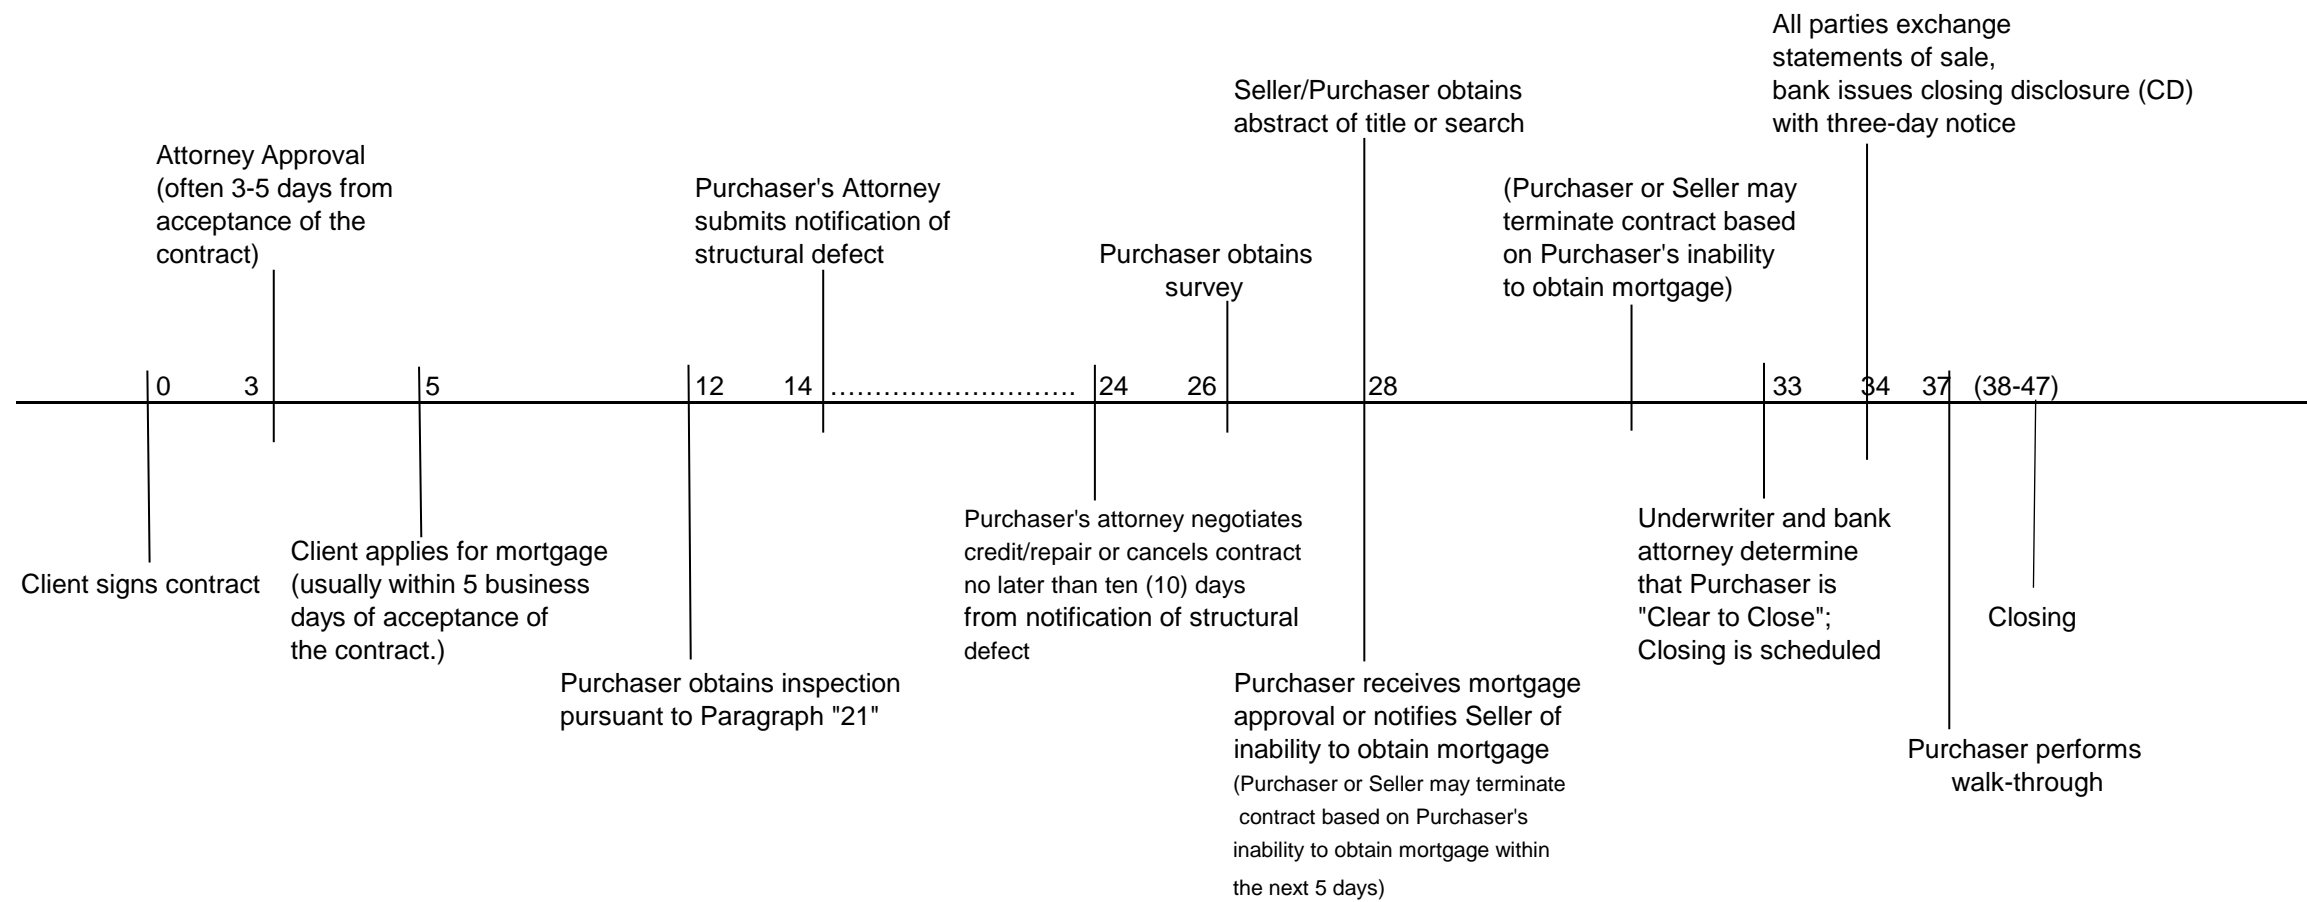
All parties exchange statements of sale, bank issues closing disclosure (CD) with three-day notice

Seller/Purchaser obtains abstract of title or search

Attorney Approval (often 3-5 days from acceptance of the contract)

Purchaser's Attorney submits notification of structural defect

(Purchaser or Seller may terminate contract based on Purchaser's inability to obtain mortgage)

Purchaser obtains survey

0 3 5 12 14 ………………………. 24 26 28 33 34 37 (38-47)

Client signs contract

Client applies for mortgage (usually within 5 business days of acceptance of the contract.)

Purchaser obtains inspection pursuant to Paragraph "21"

Purchaser's attorney negotiates credit/repair or cancels contract no later than ten (10) days from notification of structural defect

Purchaser receives mortgage approval or notifies Seller of inability to obtain mortgage (Purchaser or Seller may terminate contract based on Purchaser's inability to obtain mortgage within the next 5 days)

Underwriter and bank attorney determine that Purchaser is "Clear to Close"; Closing is scheduled

Closing

Purchaser performs walk-through